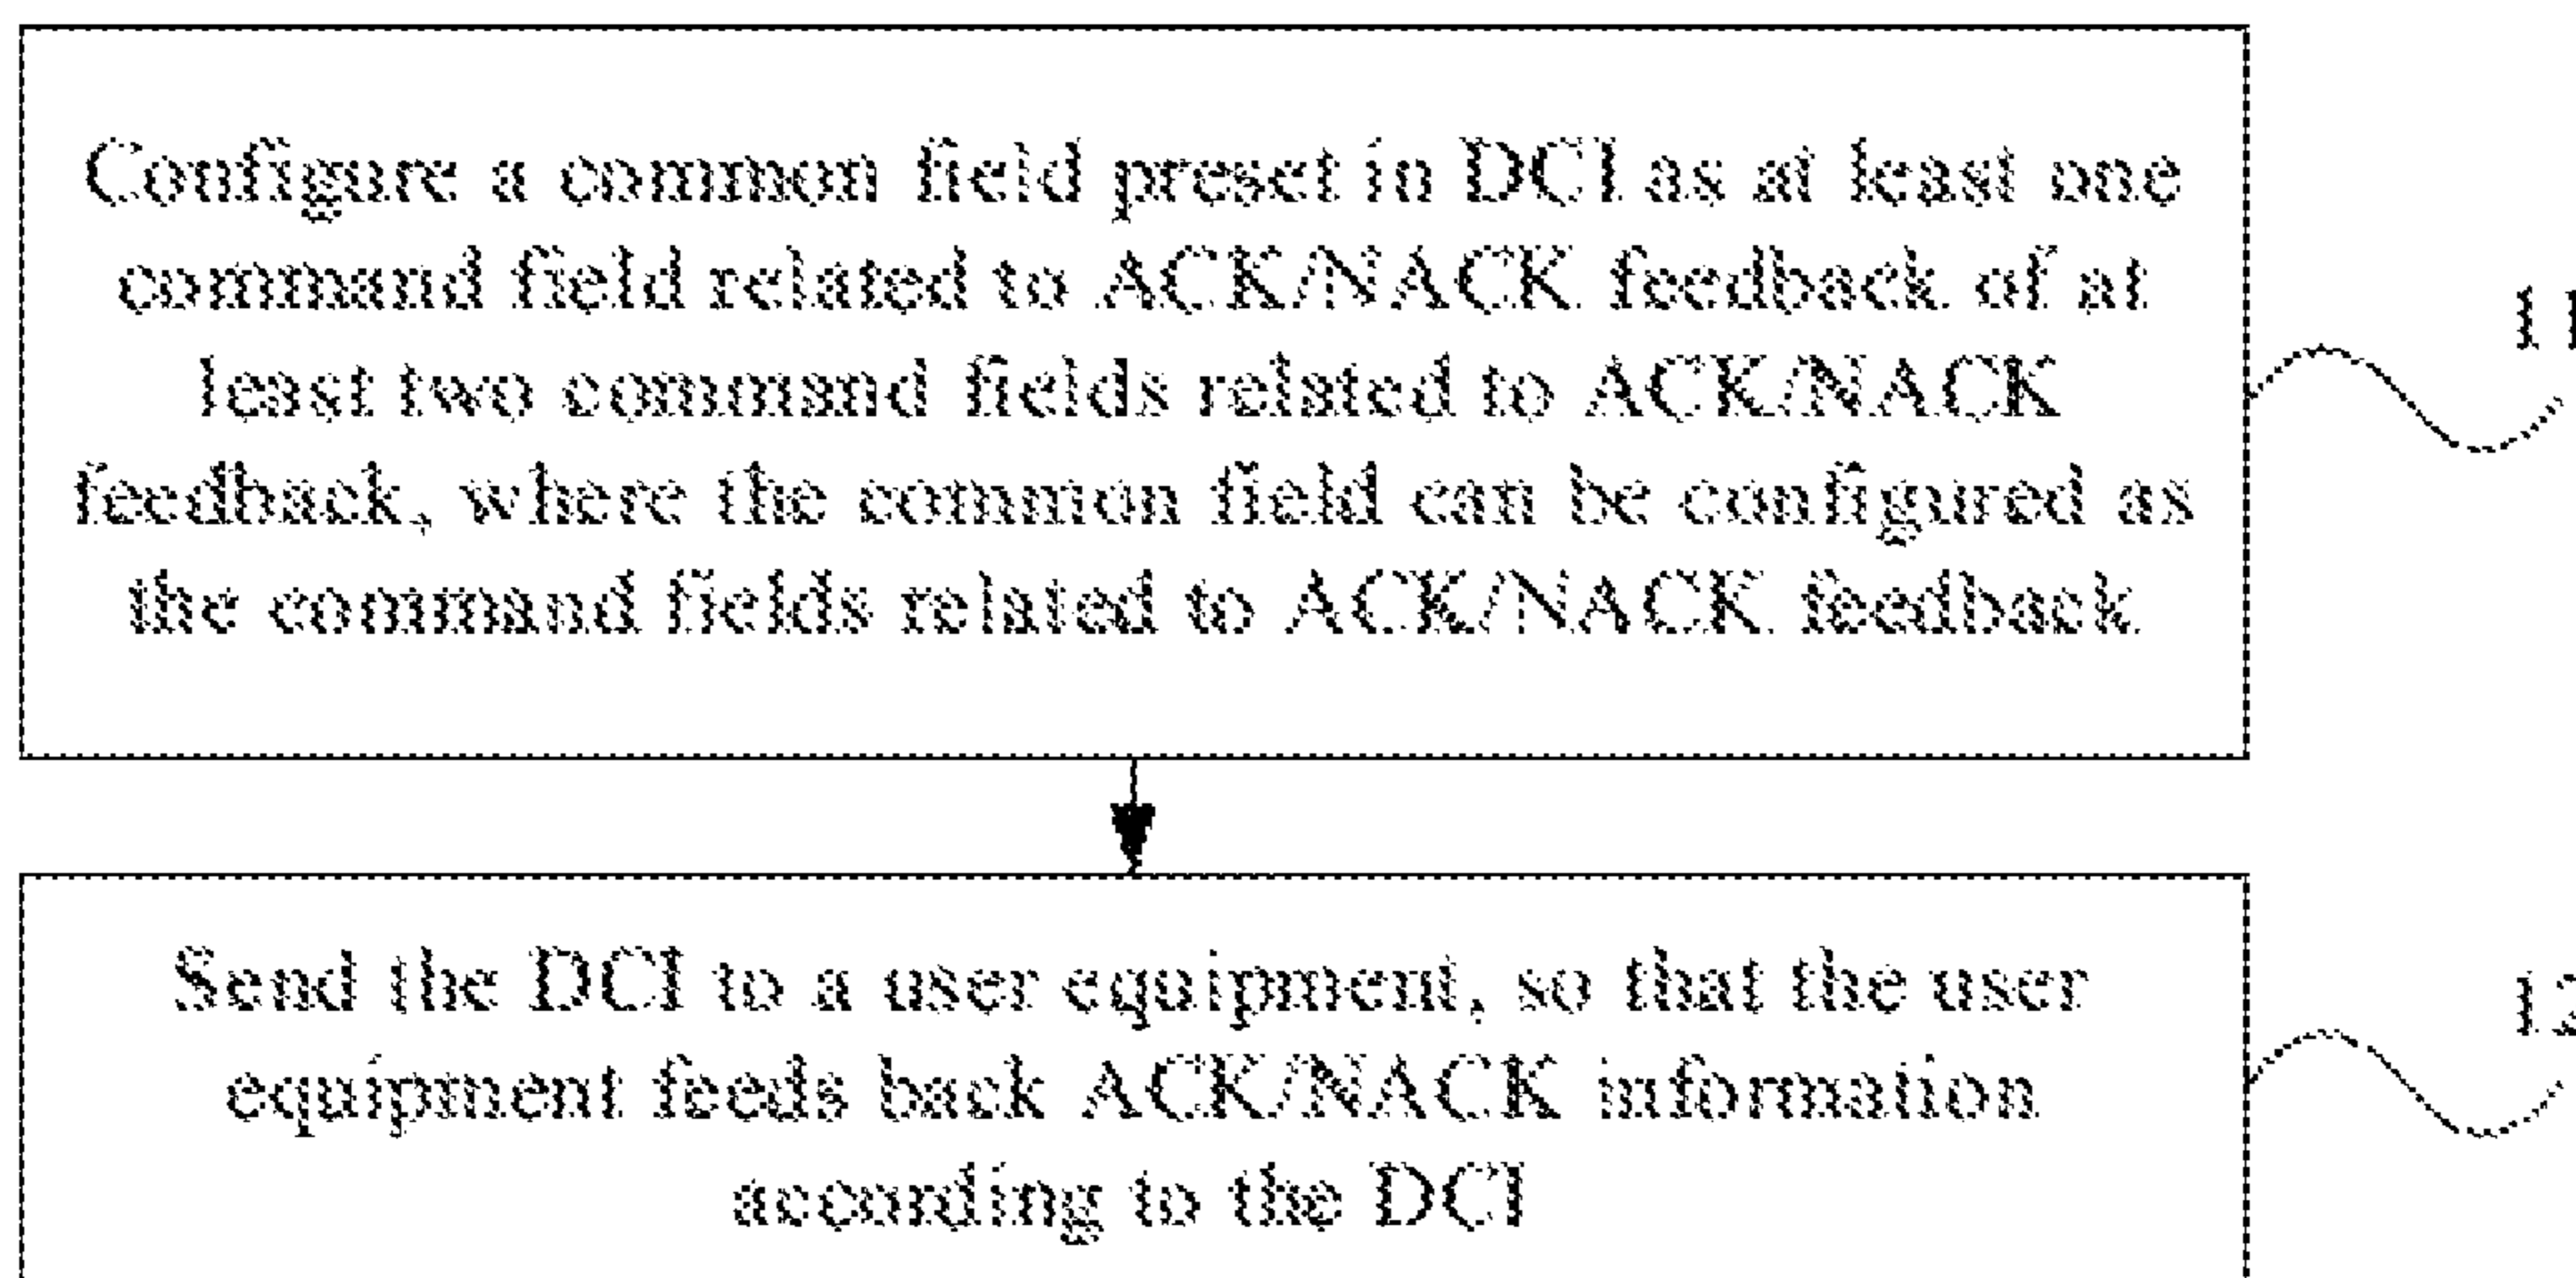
Configure a common field preset in DCI as at least one command field related to ACK/NACK feedback of at least two command fields related to ACK/NACK feedback, where the common field can be configured as the command fields related to ACK/NACK feedback

11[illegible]

Send the DCI to a user equipment, so that the user equipment feeds back ACK/NACK information according to the DCI

12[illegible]